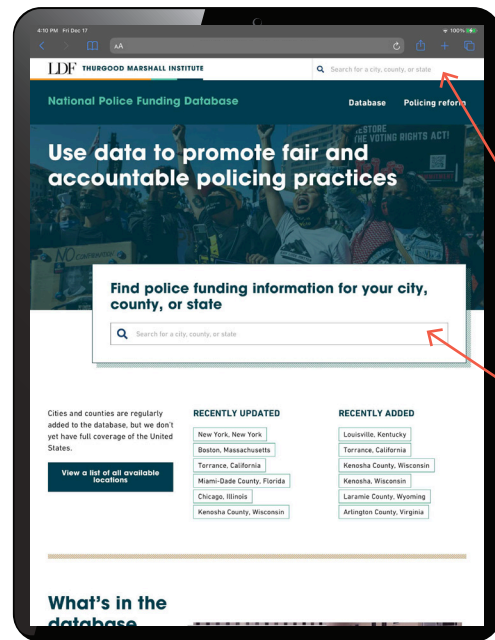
4:10 PM Fri Dec 17

100%

AA

LDF THURGOOD MARSHALL INSTITUTE

Search for a city, county, or state

National Police Funding Database

Database

Policing reform

Use data to promote fair and accountable policing practices

RESTORE THE VOTING RIGHTS ACT!

Find police funding information for your city, county, or state

Search for a city, county, or state

Cities and counties are regularly added to the database, but we don't yet have full coverage of the United States.

View a list of all available locations

RECENTLY UPDATED

New York, New York

Boston, Massachusetts

Torrance, California

Miami-Dade County, Florida

Chicago, Illinois

Kenosha County, Wisconsin

RECENTLY ADDED

Louisville, Kentucky

Torrance, California

Kenosha County, Wisconsin

Kenosha, Wisconsin

Laramie County, Wyoming

Arlington County, Virginia

What's in the database